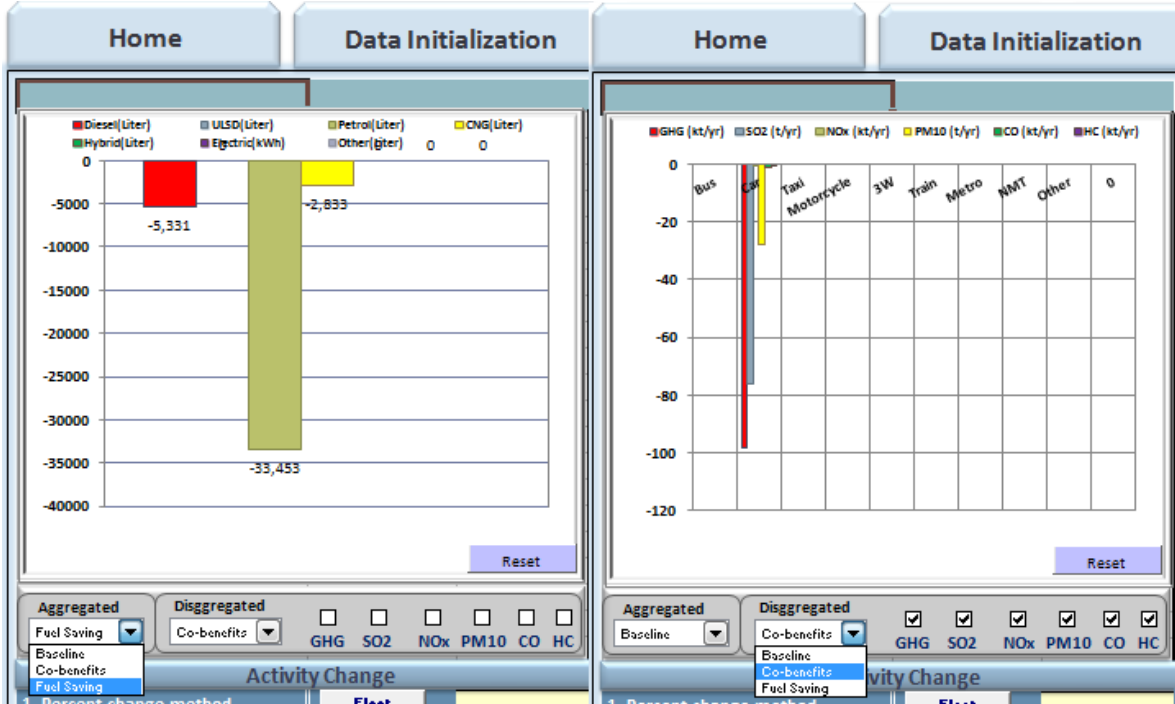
Home

Data Initialization

Diesel(Liter) ULSD(Liter) Petrol(Liter) CNG(Liter)
Hybrid(Liter) Electric(kWh) Other(Liter) 0 0

0
-5000
-10000
-15000
-20000
-25000
-30000
-35000
-40000

-5,331
-33,453
-2,833

Reset

Aggregated
Fuel Saving
Baseline
Co-benefits
Fuel Saving

Disggregated
Co-benefits

GHG SO2 NOx PM10 CO HC

Activity Change

1. Percent change method

Fleet

Home

Data Initialization

GHG (kt/yr) SO2 (t/yr) NOx (kt/yr) PM10 (t/yr) CO (kt/yr) HC (kt/yr)

0
-20
-40
-60
-80
-100
-120

Bus Car Taxi Motorcycle 3W Train Metro NMT Other 0

Reset

Aggregated
Baseline

Disggregated
Co-benefits
Baseline
Co-benefits
Fuel Saving

GHG SO2 NOx PM10 CO HC

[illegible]vity Change

1. Percent change method

Fleet